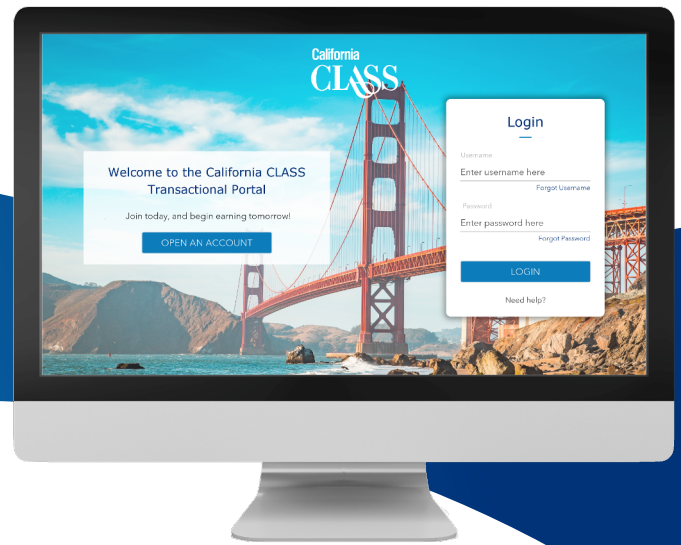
California
CLASS

Welcome to the California CLASS Transactional Portal

Join today, and begin earning tomorrow!

OPEN AN ACCOUNT

Login

Username
Enter username here
Forgot Username

Password
Enter password here
Forgot Password

LOGIN

Need help?